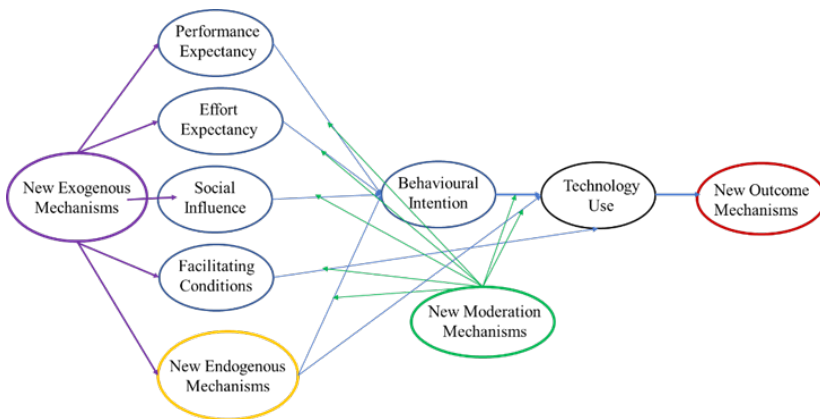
Performance Expectancy

Effort Expectancy

New Exogenous Mechanisms

Social Influence

Facilitating Conditions

New Endogenous Mechanisms

Behavioural Intention

Technology Use

New Outcome Mechanisms

New Moderation Mechanisms